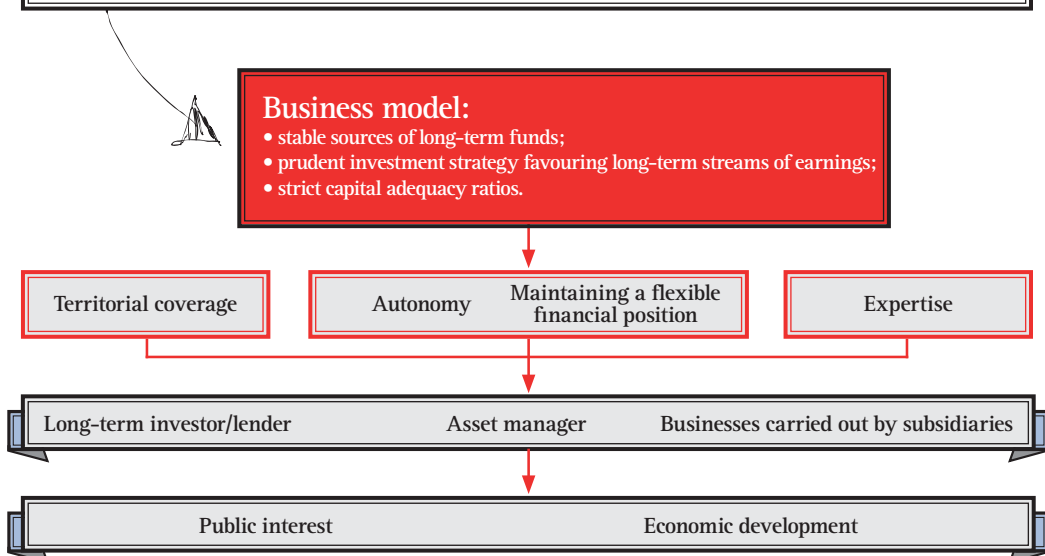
Business model:
• stable sources of long-term funds;
• prudent investment strategy favouring long-term streams of earnings;
• strict capital adequacy ratios.

Territorial coverage

Autonomy

Maintaining a flexible financial position

Expertise

Long-term investor/lender

Asset manager

Businesses carried out by subsidiaries

Public interest

Economic development